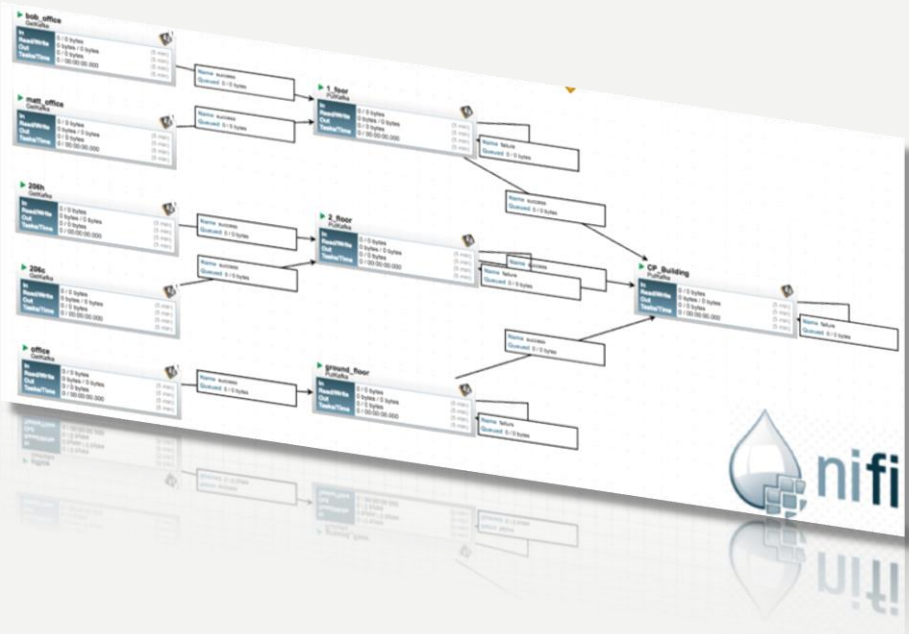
bob_office
GetKafka
In
Read/Write
Out
Tasks/Time
0 / 0 bytes
0 bytes / 0 bytes
0 / 0 bytes
0 / 00:00:00.000
(5 min)
(5 min)
(5 min)
(5 min)

Name success
Queued 0 / 0 bytes

matt_office
GetKafka
In
Read/Write
Out
Tasks/Time
0 / 0 bytes
0 bytes / 0 bytes
0 / 0 bytes
0 / 00:00:00.000
(5 min)
(5 min)
(5 min)
(5 min)

Name success
Queued 0 / 0 bytes

1_floor
PutKafka
In
Read/Write
Out
Tasks/Time
0 / 0 bytes
0 bytes / 0 bytes
0 / 0 bytes
0 / 00:00:00.000
(5 min)
(5 min)
(5 min)
(5 min)

Name failure
Queued 0 / 0 bytes

Name success
Queued 0 / 0 bytes

206h
GetKafka
In
Read/Write
Out
Tasks/Time
0 / 0 bytes
0 bytes / 0 bytes
0 / 0 bytes
0 / 00:00:00.000
(5 min)
(5 min)
(5 min)
(5 min)

Name success
Queued 0 / 0 bytes

2_floor
PutKafka
In
Read/Write
Out
Tasks/Time
0 / 0 bytes
0 bytes / 0 bytes
0 / 0 bytes
0 / 00:00:00.000
(5 min)
(5 min)
(5 min)
(5 min)

206c
GetKafka
In
Read/Write
Out
Tasks/Time
0 / 0 bytes
0 bytes / 0 bytes
0 / 0 bytes
0 / 00:00:00.000
(5 min)
(5 min)
(5 min)
(5 min)

Name success
Queued 0 / 0 bytes

Name success
Queued 0 / 0 bytes

Name failure
Queued 0 / 0 bytes

CP_Building
PutKafka
In
Read/Write
Out
Tasks/Time
0 / 0 bytes
0 bytes / 0 bytes
0 / 0 bytes
0 / 00:00:00.000
(5 min)
(5 min)
(5 min)
(5 min)

Name failure
Queued 0 / 0 bytes

Name success
Queued 0 / 0 bytes

office
GetKafka
In
Read/Write
Out
Tasks/Time
0 / 0 bytes
0 bytes / 0 bytes
0 / 0 bytes
0 / 00:00:00.000
(5 min)
(5 min)
(5 min)
(5 min)

Name success
Queued 0 / 0 bytes

ground_floor
PutKafka
In
Read/Write
Out
Tasks/Time
0 / 0 bytes
0 bytes / 0 bytes
0 / 0 bytes
0 / 00:00:00.000
(5 min)
(5 min)
(5 min)
(5 min)

Name failure
Queued 0 / 0 bytes

nifi